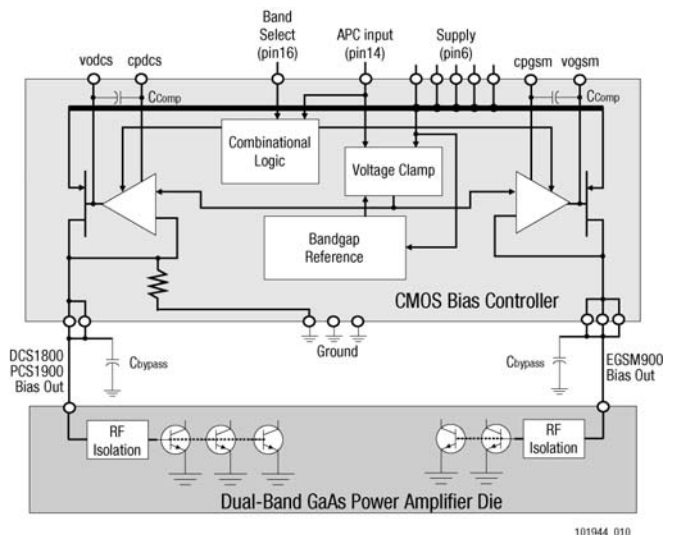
Band Select (pin16)

APC input (pin14)

Supply (pin6)

vodcs

cpdcs

cpgsm

vogsm

$C_{Comp}$

$C_{Comp}$

Combinational Logic

Voltage Clamp

Bandgap Reference

CMOS Bias Controller

Ground

DCS1800 PCS1900 Bias Out

$C_{bypass}$

$C_{bypass}$

EGSM900 Bias Out

RF Isolation

RF Isolation

Dual-Band GaAs Power Amplifier Die

101944_010